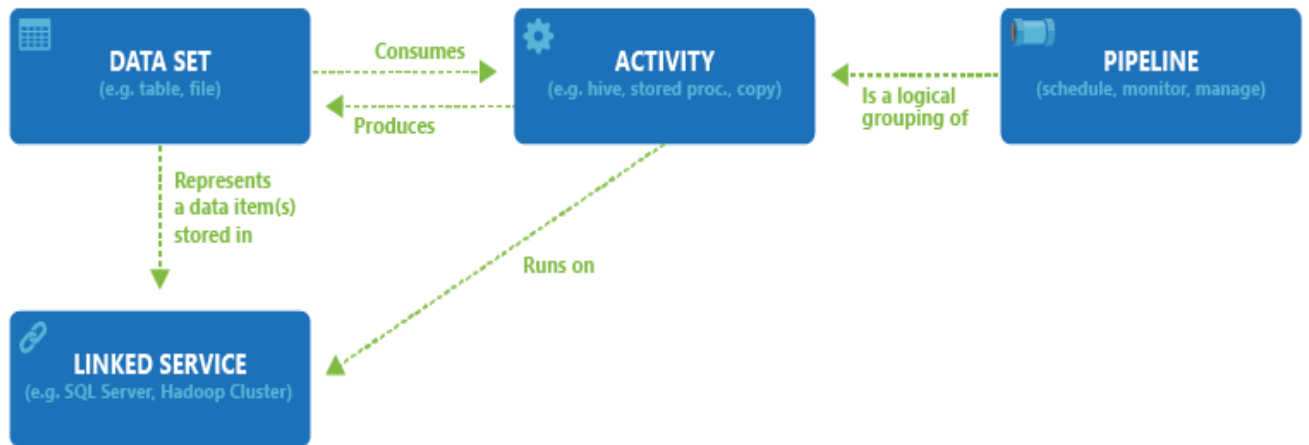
DATA SET
(e.g. table, file)

Consumes

Produces

ACTIVITY
(e.g. hive, stored proc., copy)

Is a logical grouping of

PIPELINE
(schedule, monitor, manage)

Represents a data item(s) stored in

Runs on

LINKED SERVICE
(e.g. SQL Server, Hadoop Cluster)